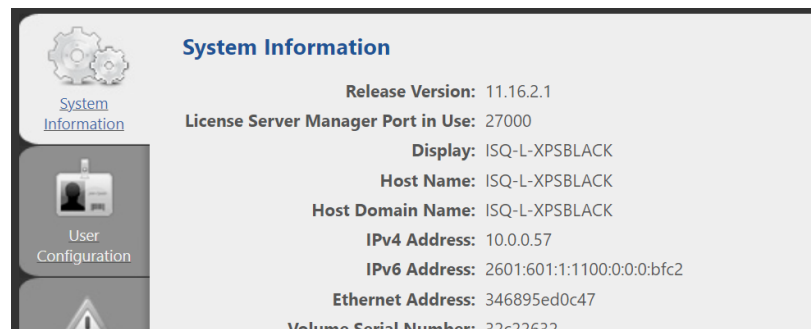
System Information

User Configuration

System Information

| | |
|---|---|
| Release Version: | 11.16.2.1 |
| License Server Manager Port in Use: | 27000 |
| Display: | ISQ-L-XPSBLACK |
| Host Name: | ISQ-L-XPSBLACK |
| Host Domain Name: | ISQ-L-XPSBLACK |
| IPv4 Address: | 10.0.0.57 |
| IPv6 Address: | 2601:601:1:1100:0:0:0:bfc2 |
| Ethernet Address: | 346895ed0c47 |
| Volume Serial Number: | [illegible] |